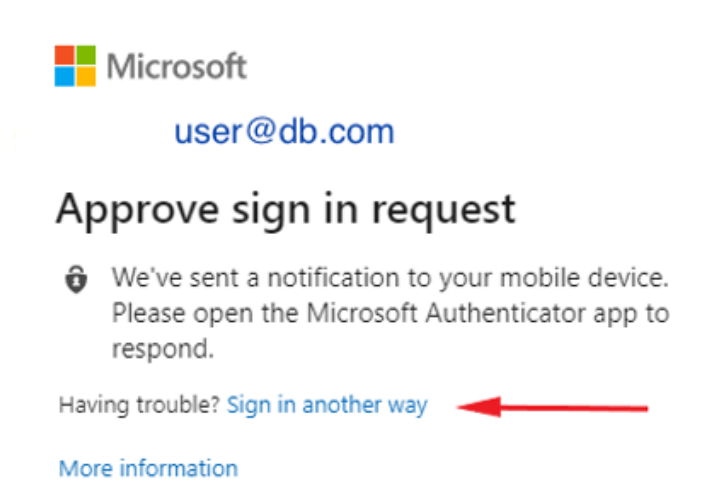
Microsoft

user@db.com

Approve sign in request

We've sent a notification to your mobile device. Please open the Microsoft Authenticator app to respond.

Having trouble? Sign in another way

More information